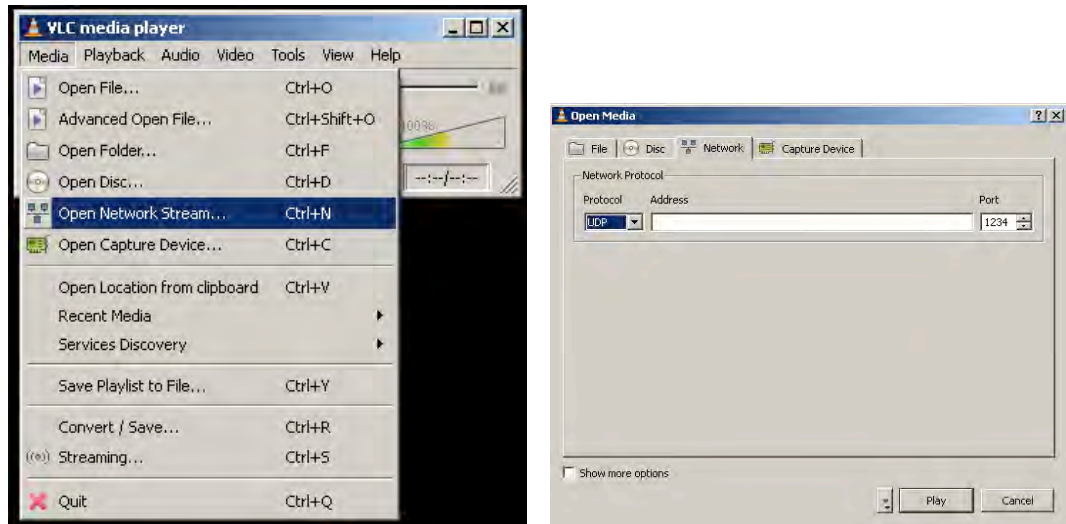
VLC media player

Media Playback Audio Video Tools View Help

| | |
|---|---|
| Open File... | Ctrl+O |
| Advanced Open File... | Ctrl+Shift+O |
| Open Folder... | Ctrl+F |
| Open Disc... | Ctrl+D |
| Open Network Stream... | Ctrl+N |
| Open Capture Device... | Ctrl+C |
| Open Location from clipboard | Ctrl+V |
| Recent Media | |
| Services Discovery | |
| Save Playlist to File... | Ctrl+Y |
| Convert / Save... | Ctrl+R |
| Streaming... | Ctrl+S |
| Quit | Ctrl+Q |

100%

--:--/--:--

Open Media

File Disc Network Capture Device

Network Protocol

Protocol Address Port

UDP 1234

Show more options

Play Cancel